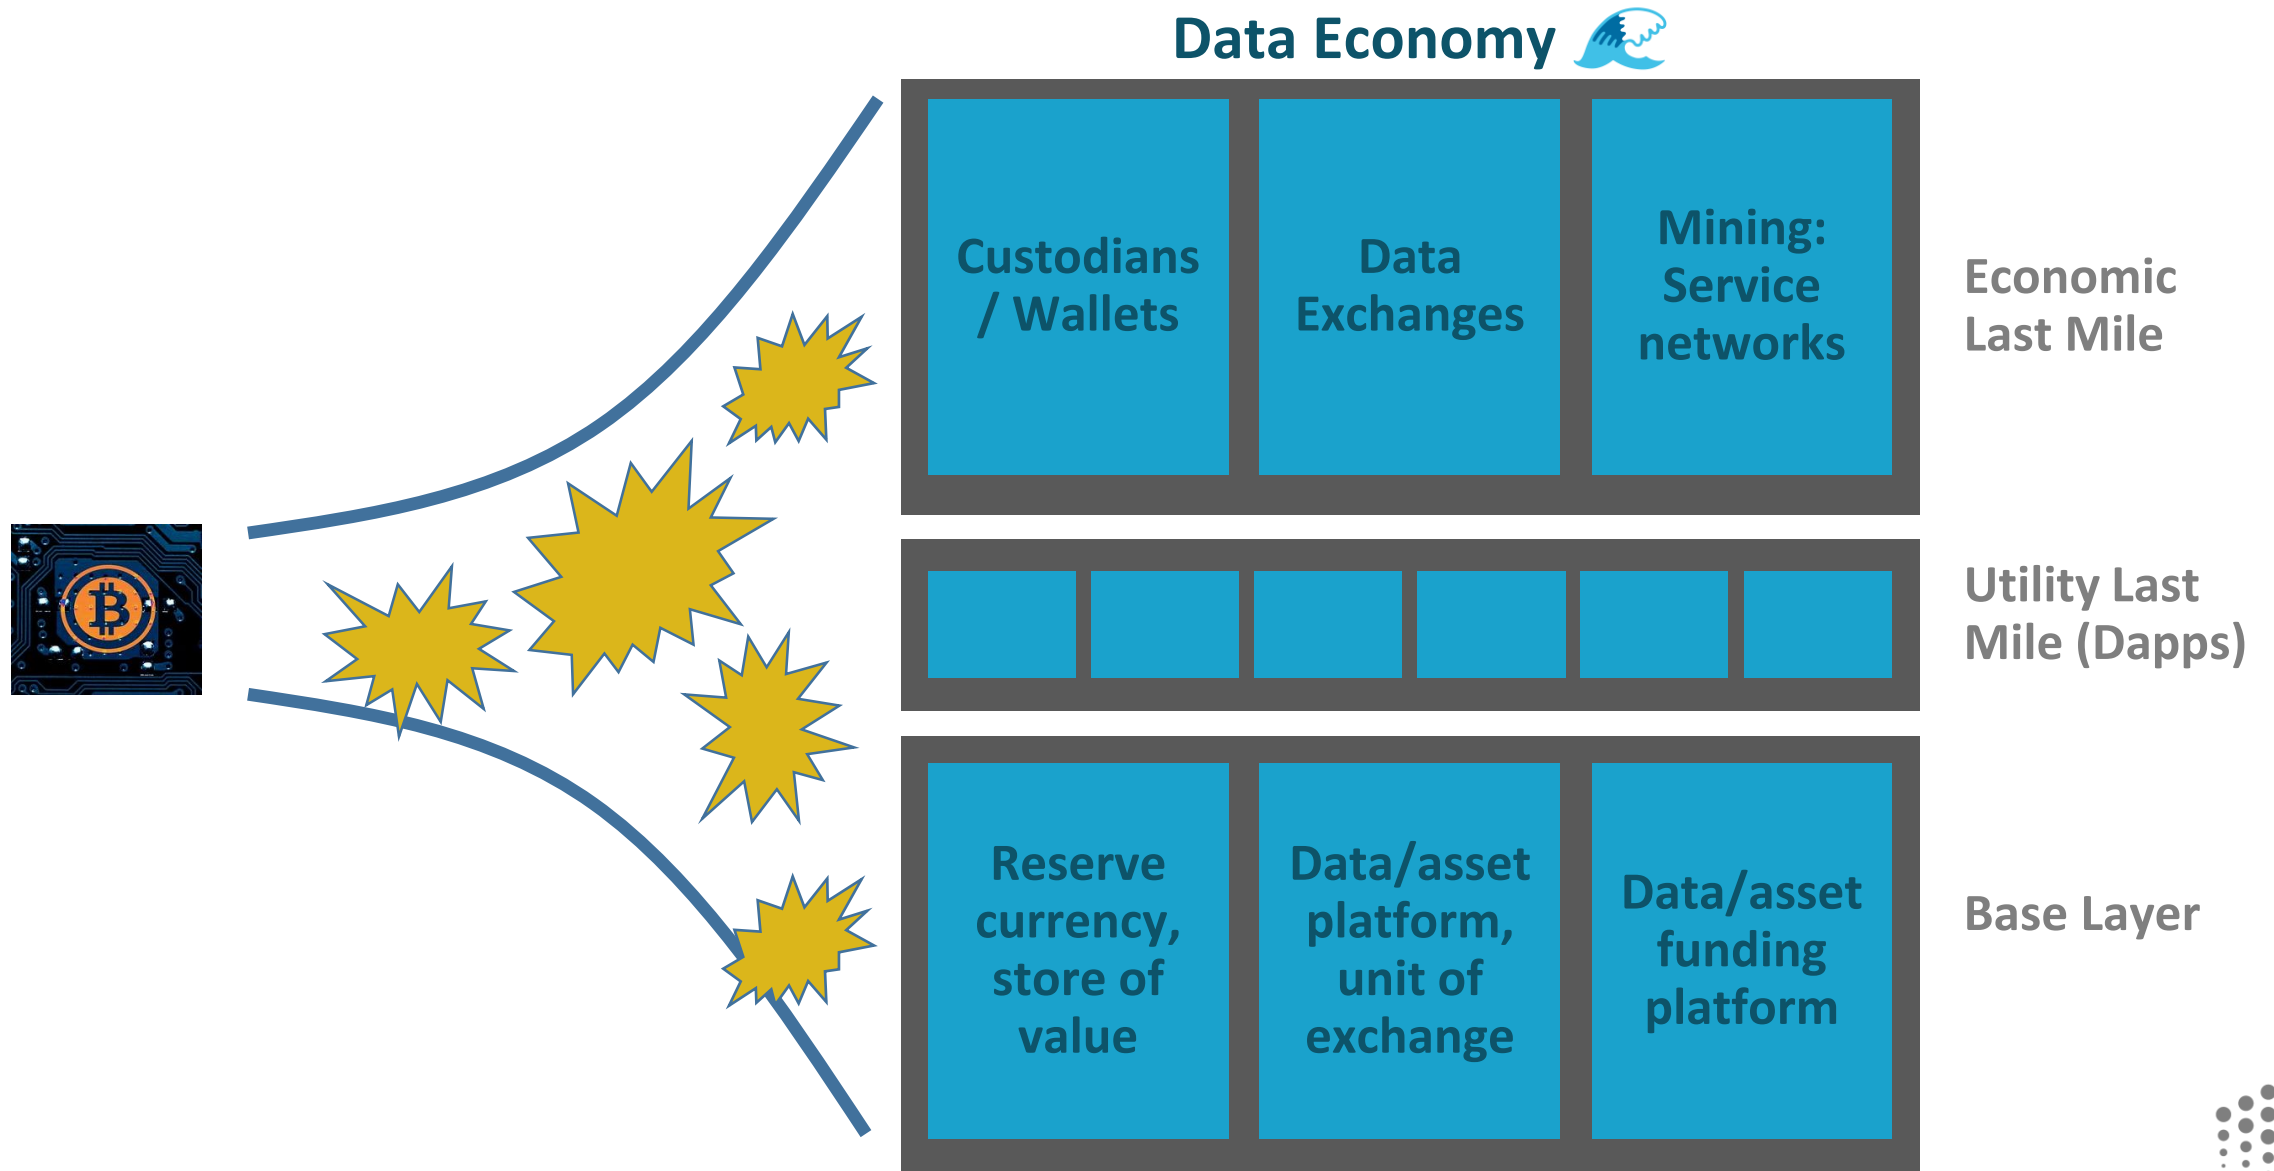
Data Economy

Custodians / Wallets

Data Exchanges

Mining: Service networks

Economic Last Mile

Utility Last Mile (Dapps)

Reserve currency, store of value

Data/asset platform, unit of exchange

Data/asset funding platform

Base Layer